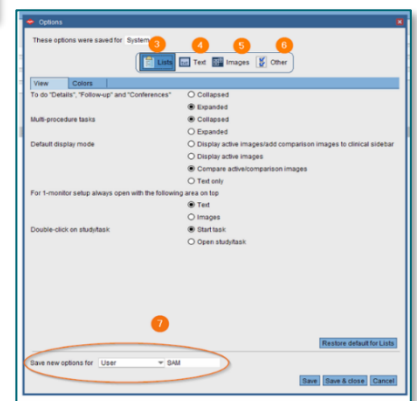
Options

These options were saved for System

3 Lists 4 Text 5 Images 6 Other

View Colors

To do "Details", "Follow-up" and "Conferences"
○ Collapsed
● Expanded

Multi-procedure tasks
● Collapsed
○ Expanded

Default display mode
○ Display active images/add comparison images to clinical sidebar
○ Display active images
● Compare active/comparison images
○ Text only

For 1-monitor setup always open with the following area on top
● Text
○ Images

Double-click on study/task
● Start task
○ Open study/task

7

Restore default for Lists

Save new options for User SAM

Save Save & close Cancel